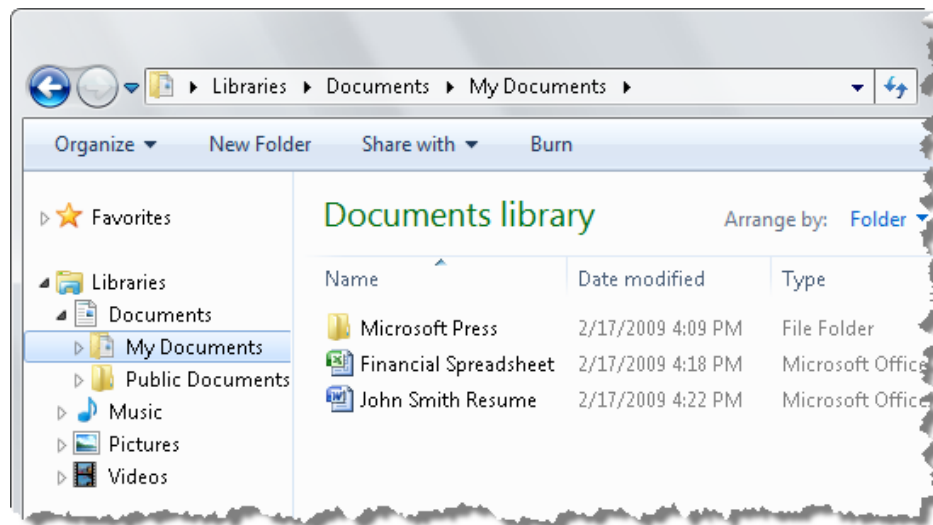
Libraries ▸ Documents ▸ My Documents ▸

Organize ▾ New Folder Share with ▾ Burn

Favorites

Libraries
Documents
My Documents
Public Documents
Music
Pictures
Videos

Documents library

Arrange by: Folder ▾

| Name | Date modified | Type |
|---|---|---|
| Microsoft Press | 2/17/2009 4:09 PM | File Folder |
| Financial Spreadsheet | 2/17/2009 4:18 PM | Microsoft Office |
| John Smith Resume | 2/17/2009 4:22 PM | Microsoft Office |